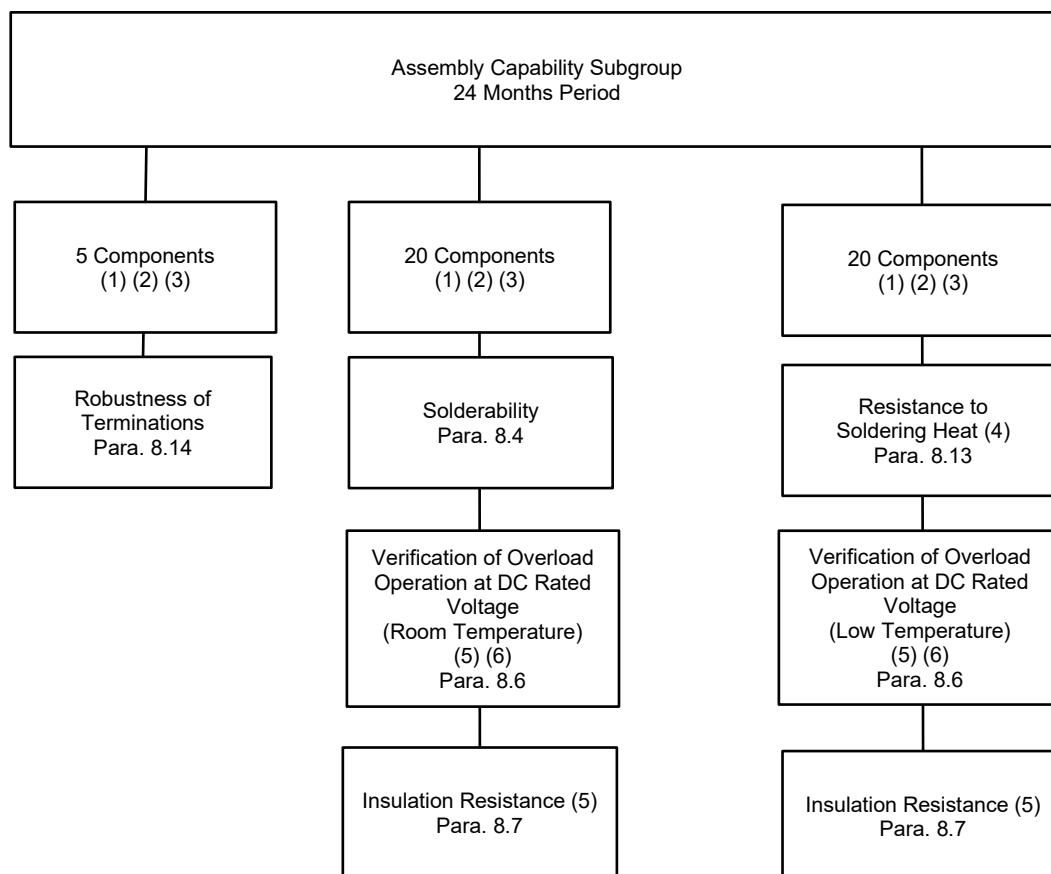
Assembly Capability Subgroup
24 Months Period

5 Components
(1) (2) (3)

Robustness of Terminations
Para. 8.14

20 Components
(1) (2) (3)

Solderability
Para. 8.4

Verification of Overload Operation at DC Rated Voltage
(Room Temperature)
(5) (6)
Para. 8.6

Insulation Resistance (5)
Para. 8.7

20 Components
(1) (2) (3)

Resistance to Soldering Heat (4)
Para. 8.13

Verification of Overload Operation at DC Rated Voltage
(Low Temperature)
(5) (6)
Para. 8.6

Insulation Resistance (5)
Para. 8.7